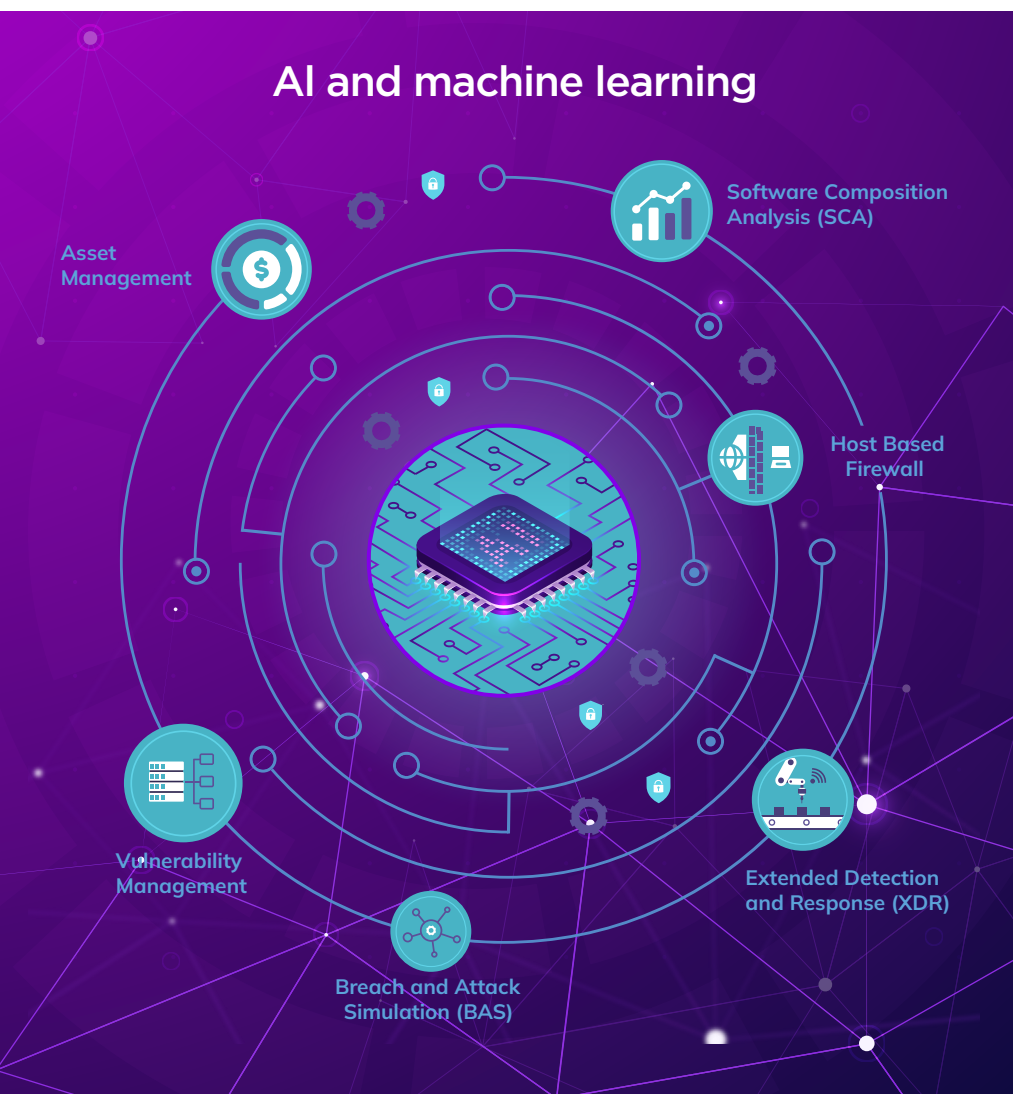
AI and machine learning

Software Composition Analysis (SCA)

Asset Management

Host Based Firewall

Vulnerability Management

Extended Detection and Response (XDR)

Breach and Attack Simulation (BAS)